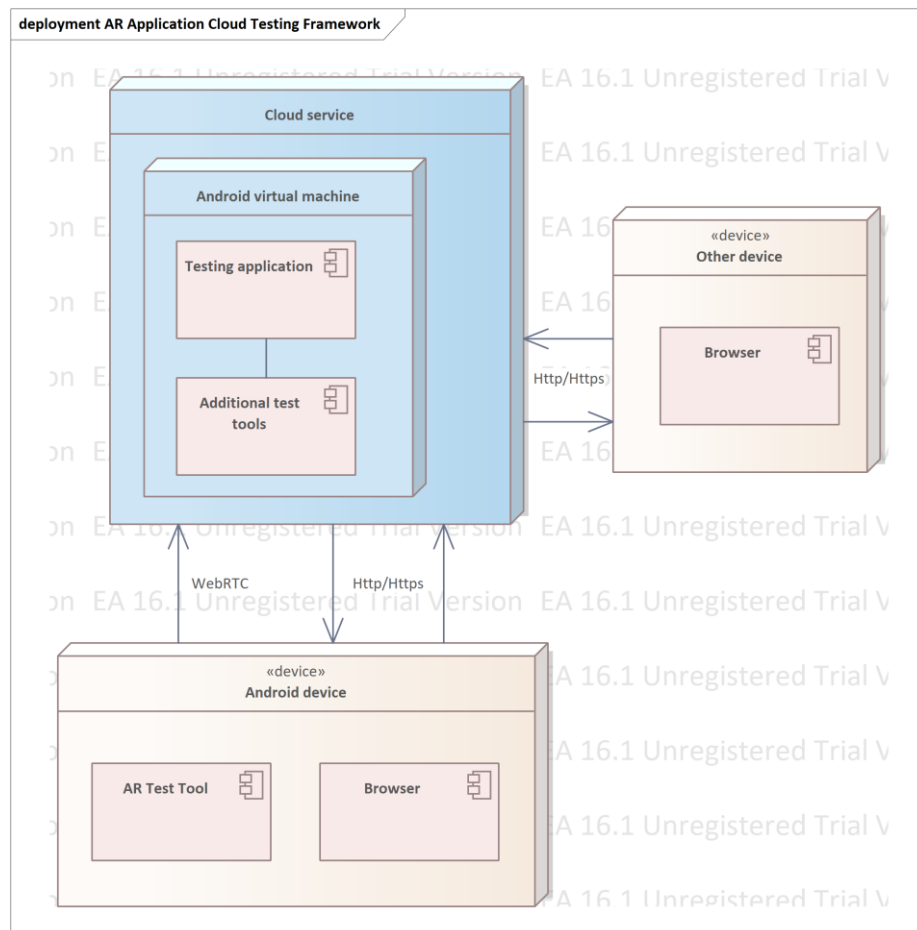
deployment AR Application Cloud Testing Framework

on EA 16.1 Unregistered Trial Version EA 16.1 Unregistered Trial V

Cloud service

Android virtual machine

Testing application

Additional test tools

«device»
Other device

Browser

Http/Https

WebRTC

Http/Https

on EA 16.1 Unregistered Trial Version EA 16.1 Unregistered Trial V

«device»
Android device

AR Test Tool

Browser

EA 16.1 Unregistered Trial V